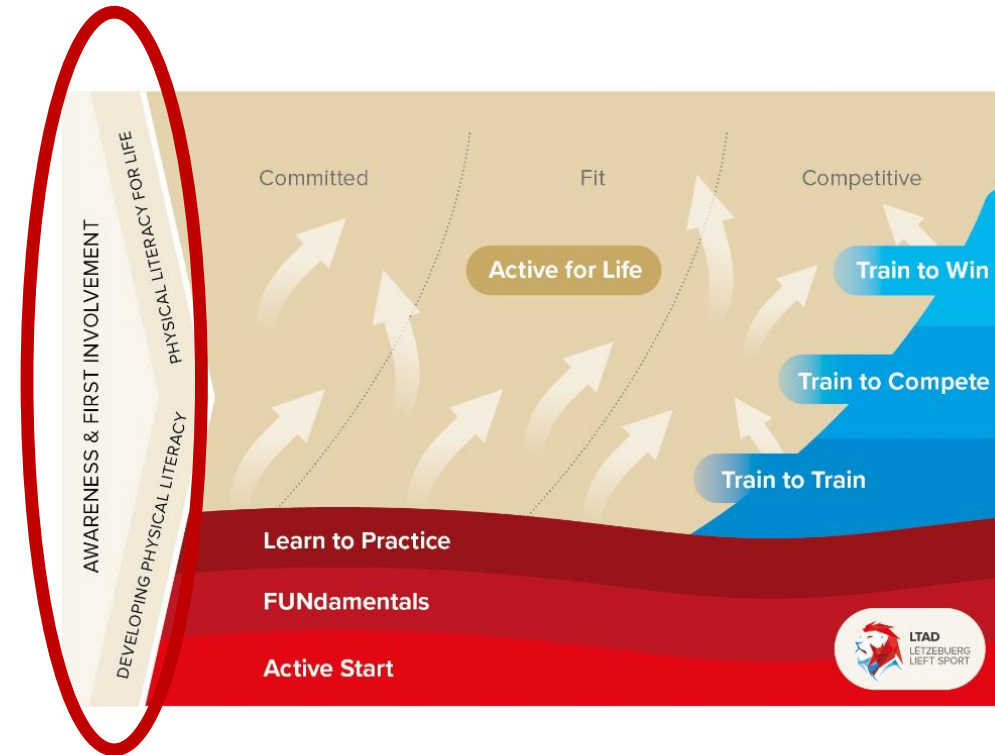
AWARENESS & FIRST INVOLVEMENT

PHYSICAL LITERACY FOR LIFE

DEVELOPING PHYSICAL LITERACY

Committed

Fit

Competitive

Active for Life

Train to Win

Train to Compete

Train to Train

Learn to Practice

FUNdamentals

Active Start

LTAD
LËTZEBUERG
LIEFT SPORT